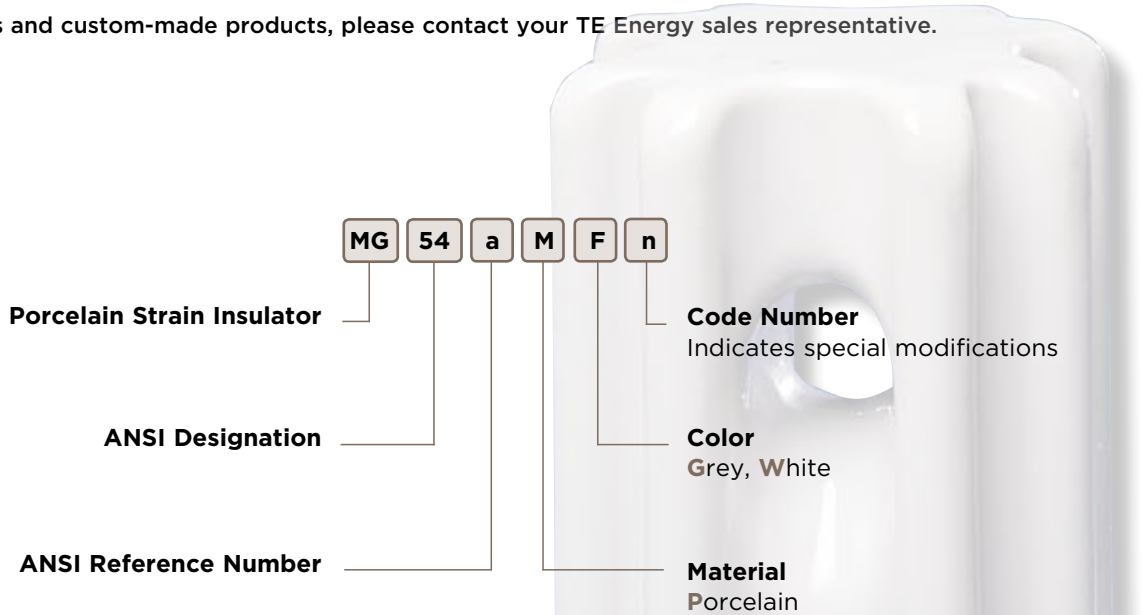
s and custom-made products, please contact your TE Energy sales representative.

MG 54 a M F n

Porcelain Strain Insulator

ANSI Designation

ANSI Reference Number

Code Number
Indicates special modifications

Color
Grey, White

Material
Porcelain